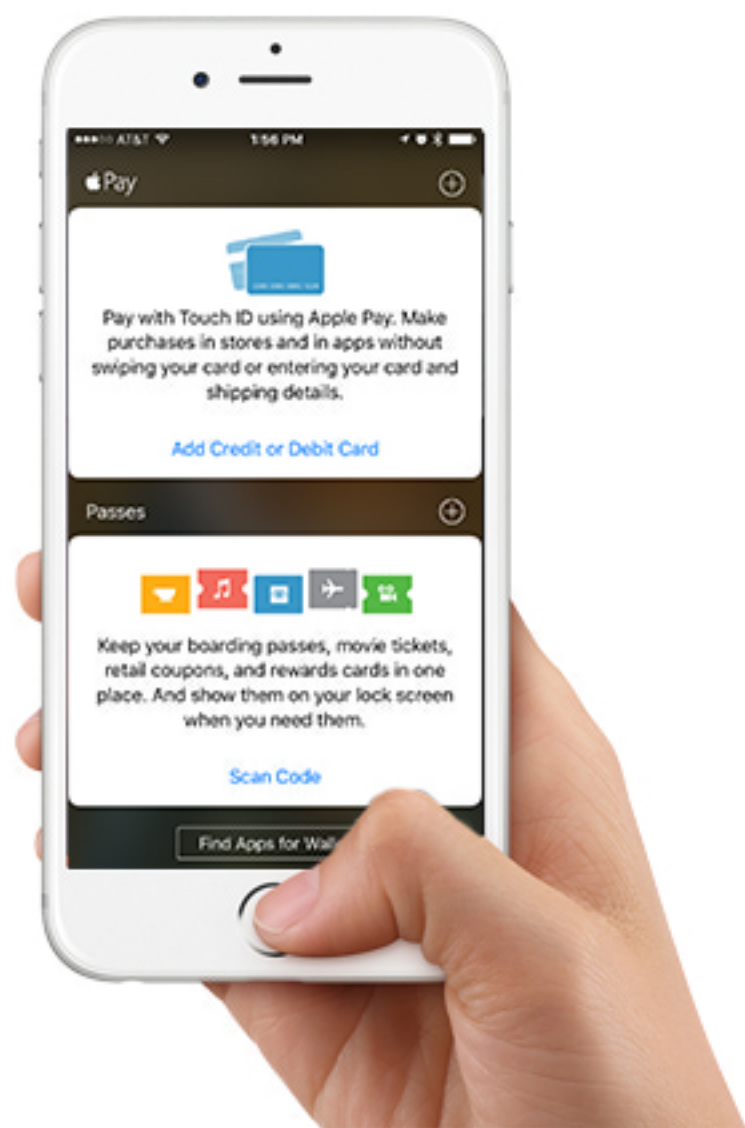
●●●○○ AT&T
1:56 PM

Pay

Pay with Touch ID using Apple Pay. Make purchases in stores and in apps without swiping your card or entering your card and shipping details.

Add Credit or Debit Card

Passes

Keep your boarding passes, movie tickets, retail coupons, and rewards cards in one place. And show them on your lock screen when you need them.

Scan Code

Find Apps for Wal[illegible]